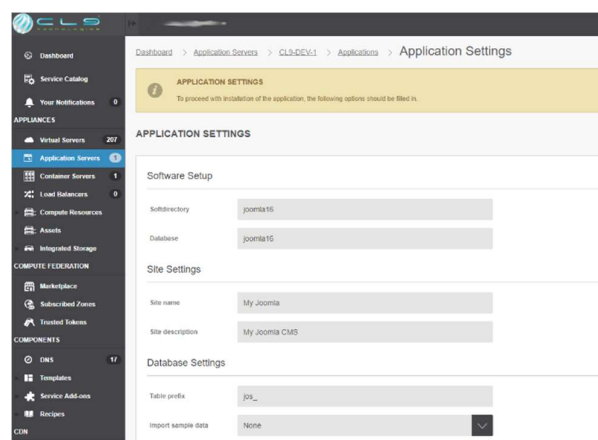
CLS
TECHNOLOGIES

Dashboard
Service Catalog
Your Notifications 0
APPLIANCES
Virtual Servers 207
Application Servers 1
Container Servers 1
Load Balancers 0
Compute Resources
Assets
Integrated Storage
COMPUTE FEDERATION
Marketplace
Subscribed Zones
Trusted Tokens
COMPONENTS
DNS 17
Templates
Service Add-ons
Recipes
CDN

Dashboard > Application Servers > CL9-DEV-1 > Applications > Application Settings

APPLICATION SETTINGS
To proceed with installation of the application, the following options should be filled in.

APPLICATION SETTINGS

Software Setup

Softdirectory joomla16

Database joomla16

Site Settings

Site name My Joomla

Site description My Joomla CMS

Database Settings

Table prefix jos_

Import sample data None